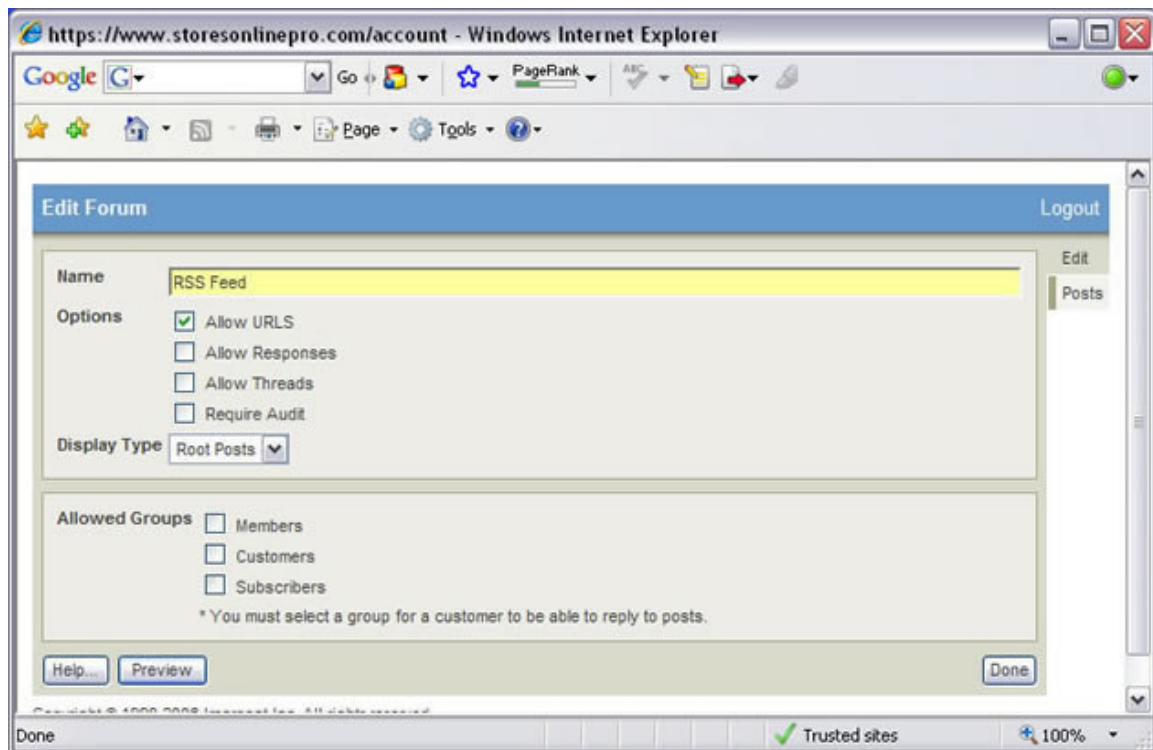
https://www.storesonlinepro.com/account - Windows Internet Explorer

Google G Go PageRank

Page Tools

Edit Forum

Logout

Edit

Posts

Name RSS Feed

Options
Allow URLS
Allow Responses
Allow Threads
Require Audit

Display Type Root Posts

Allowed Groups
Members
Customers
Subscribers

* You must select a group for a customer to be able to reply to posts.

Help... Preview

Done

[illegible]

Done

Trusted sites

100%